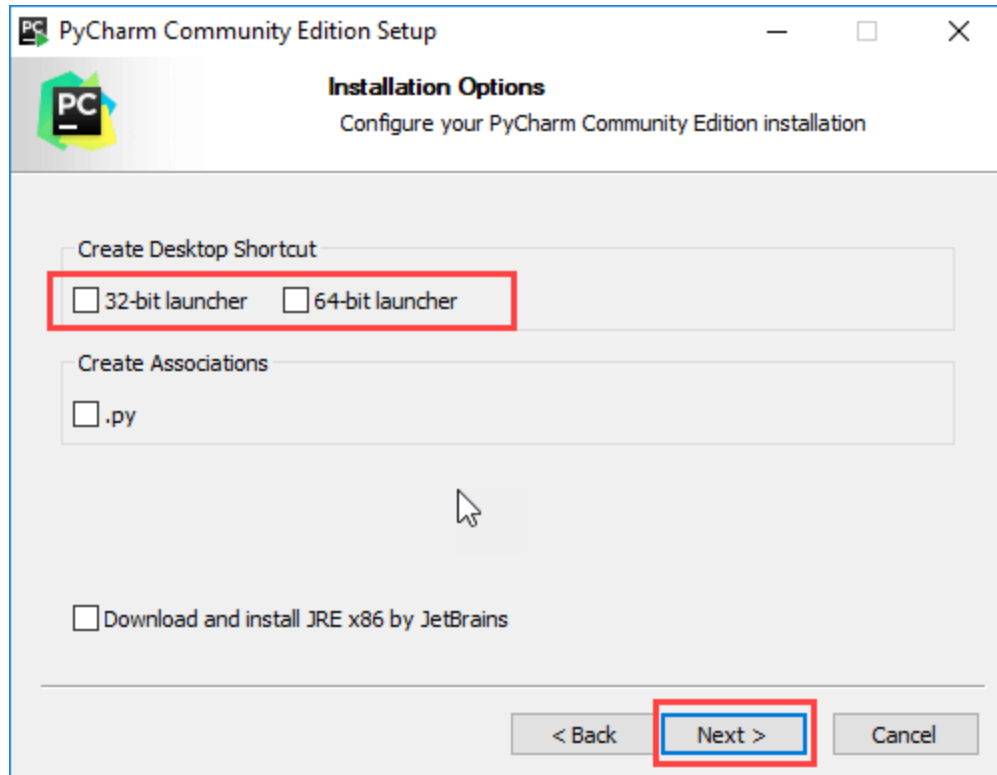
PC PyCharm Community Edition Setup

PC

Installation Options
Configure your PyCharm Community Edition installation

Create Desktop Shortcut
32-bit launcher
64-bit launcher

Create Associations
.py

Download and install JRE x86 by JetBrains

< Back
Next >
Cancel